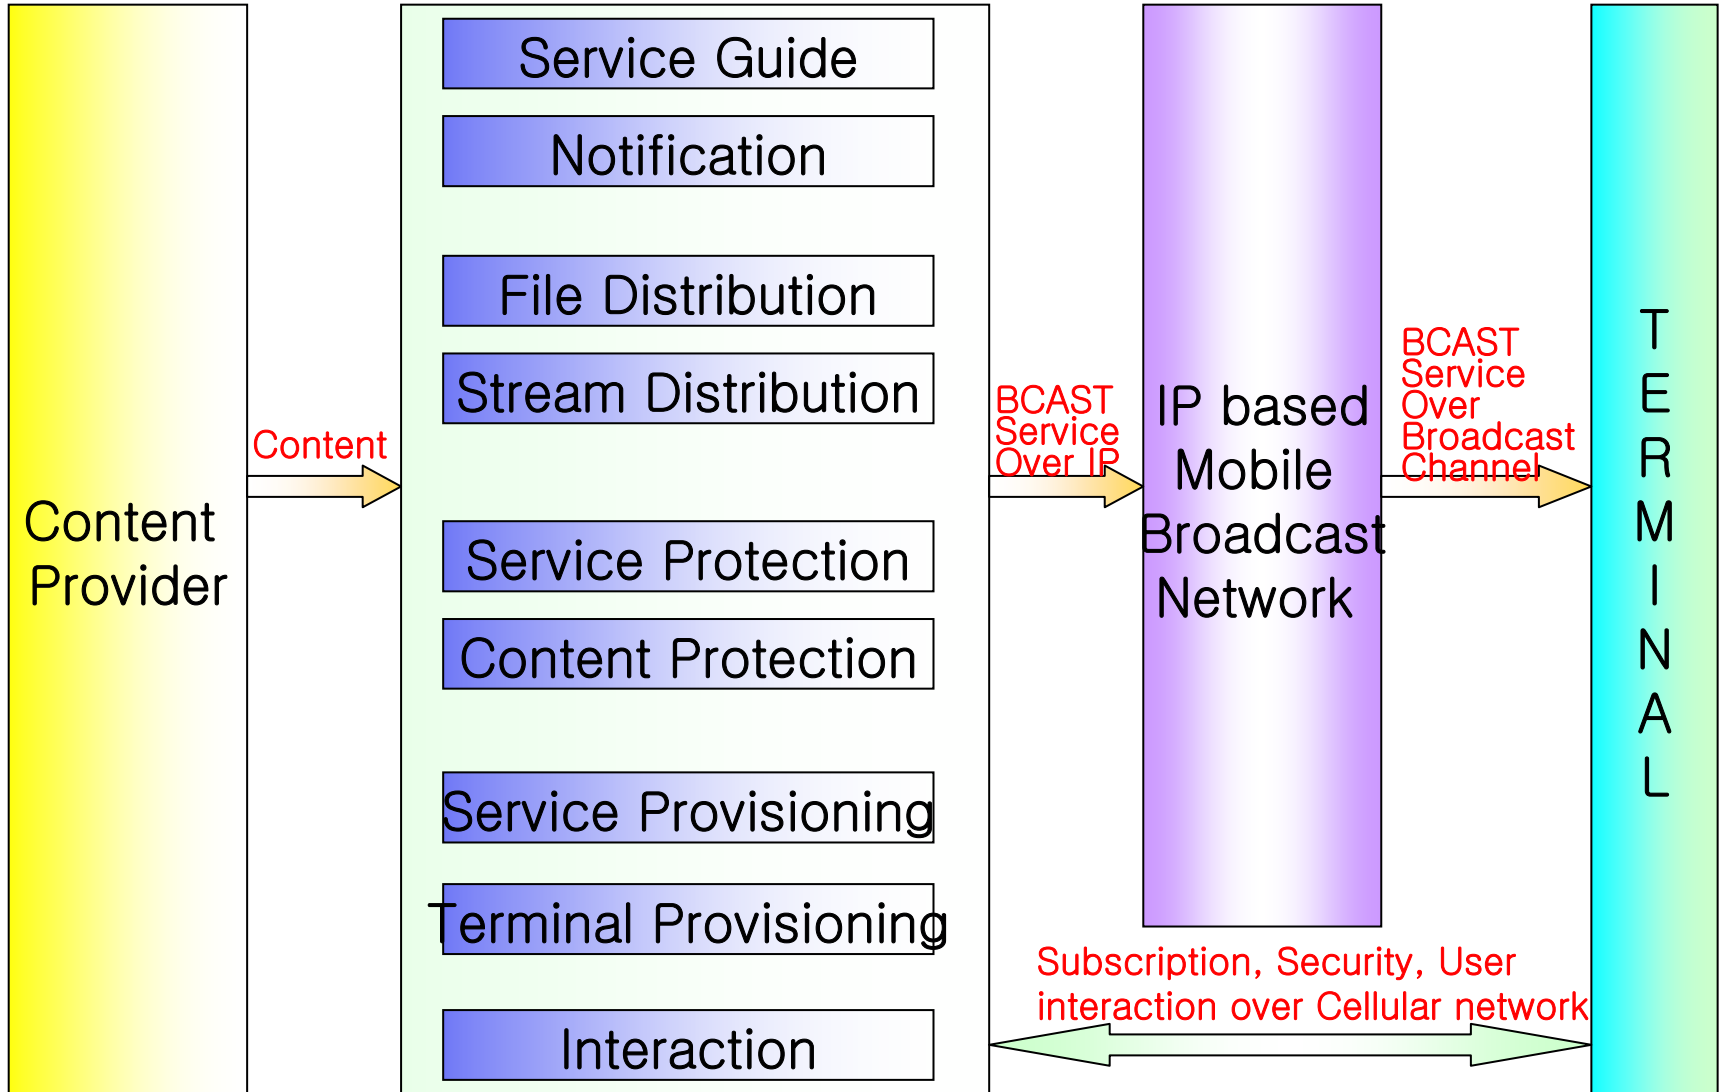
Content Provider

Content

Service Guide

Notification

File Distribution

Stream Distribution

Service Protection

Content Protection

Service Provisioning

Terminal Provisioning

Interaction

BCAST Service Over IP

IP based Mobile Broadcast Network

BCAST Service Over Broadcast Channel

TERMINAL

Subscription, Security, User interaction over Cellular network